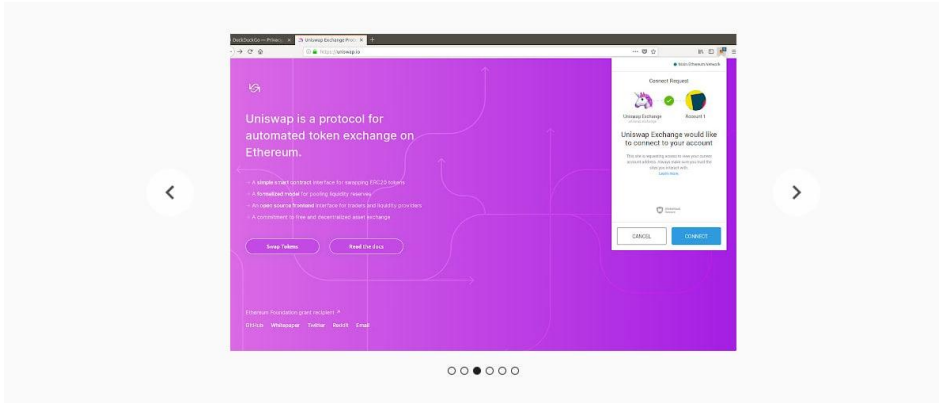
DuckDuckGo — Privacy
Uniswap Exchange Proto
https://uniswap.io

Uniswap is a protocol for automated token exchange on Ethereum.

→ A simple smart contract interface for swapping ERC20 tokens
→ A formalized model for pooling liquidity reserves
→ An open source frontend interface for traders and liquidity providers
→ A commitment to free and decentralized asset exchange

Swap Tokens
Read the docs

Ethereum Foundation grant recipient ↗
GitHub Whitepaper Twitter Reddit Email

Main Ethereum Network
Connect Request
Uniswap Exchange
Account 1
Uniswap Exchange would like to connect to your account
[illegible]
Learn more
CANCEL
CONNECT